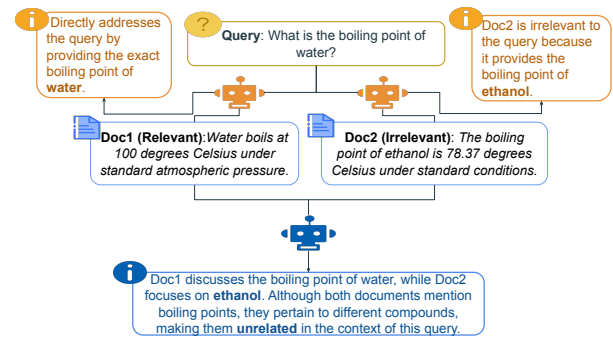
Directly addresses the query by providing the exact boiling point of **water**.

**Query**: What is the boiling point of water?

Doc2 is irrelevant to the query because it provides the boiling point of **ethanol**.

**Doc1 (Relevant)**: *Water boils at 100 degrees Celsius under standard atmospheric pressure.*

**Doc2 (Irrelevant)**: *The boiling point of ethanol is 78.37 degrees Celsius under standard conditions.*

Doc1 discusses the boiling point of water, while Doc2 focuses on **ethanol**. Although both documents mention boiling points, they pertain to different compounds, making them **unrelated** in the context of this query.